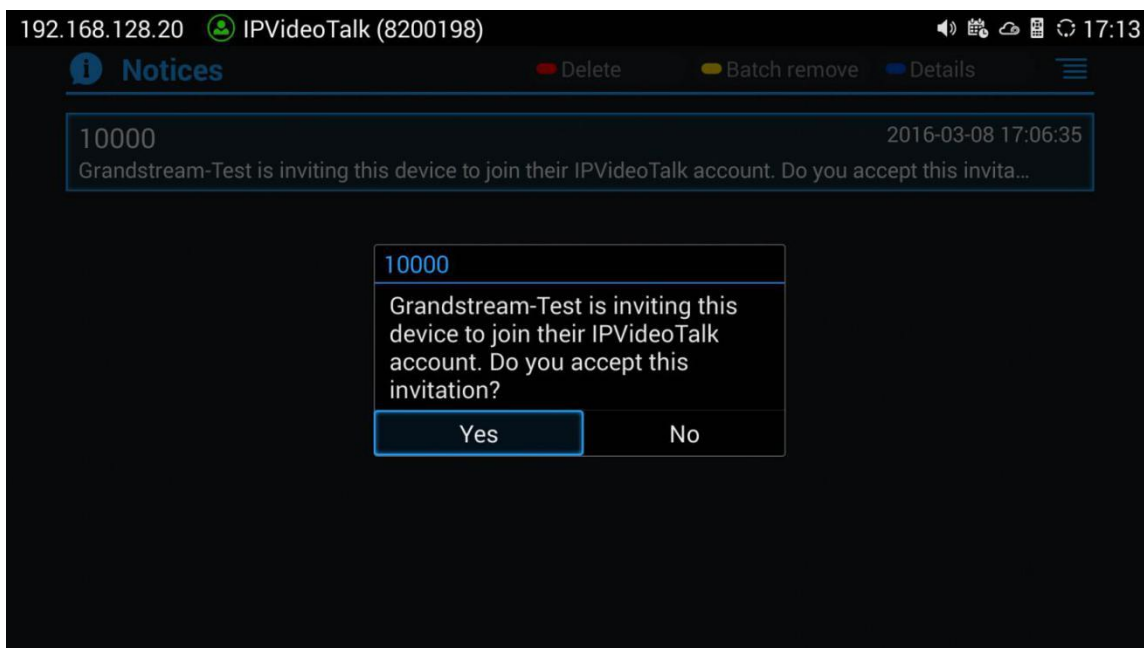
192.168.128.20 IPVideoTalk (8200198) 17:13

Notices

Delete Batch remove Details

10000 2016-03-08 17:06:35
Grandstream-Test is inviting this device to join their IPVideoTalk account. Do you accept this invita...

10000
Grandstream-Test is inviting this device to join their IPVideoTalk account. Do you accept this invitation?

Yes No